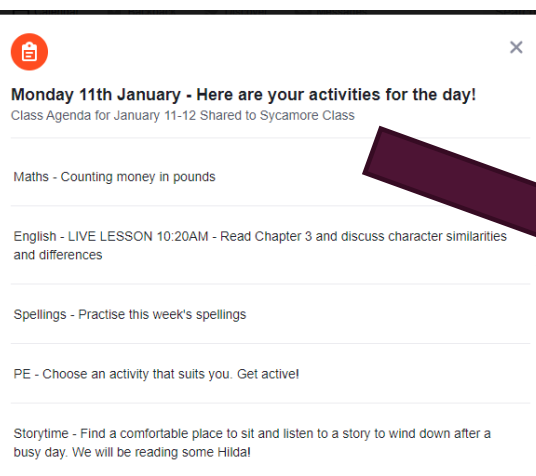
Monday 11th January - Here are your activities for the day!
Class Agenda for January 11-12 Shared to Sycamore Class

Maths - Counting money in pounds

English - LIVE LESSON 10:20AM - Read Chapter 3 and discuss character similarities and differences

Spellings - Practise this week's spellings

PE - Choose an activity that suits you. Get active!

Storytime - Find a comfortable place to sit and listen to a story to wind down after a busy day. We will be reading some Hilda!